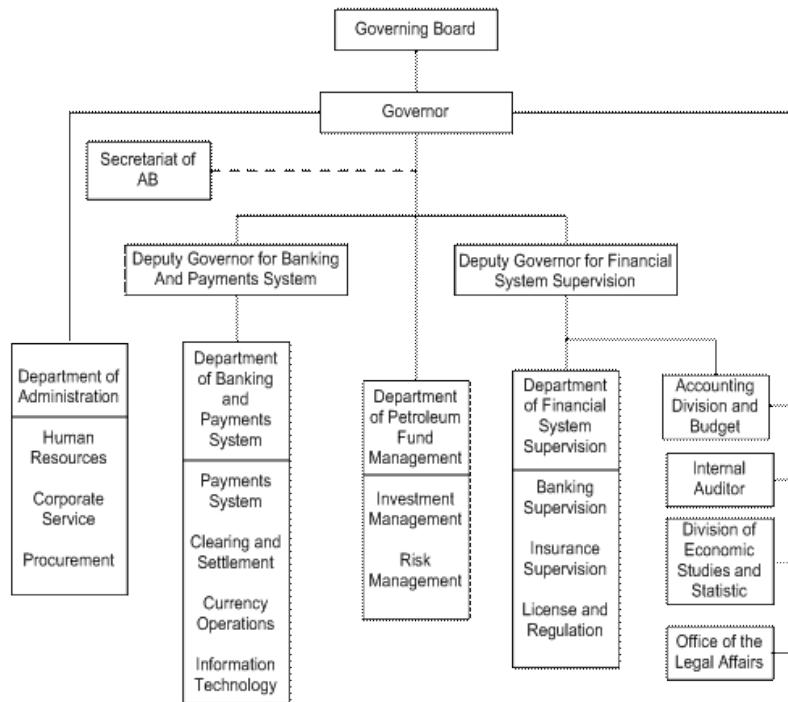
Governing Board

Governor

Secretariat of AB

Deputy Governor for Banking And Payments System

Deputy Governor for Financial System Supervision

Department of Administration

Human Resources

Corporate Service

Procurement

Department of Banking and Payments System

Payments System

Clearing and Settlement

Currency Operations

Information Technology

Department of Petroleum Fund Management

Investment Management

Risk Management

Department of Financial System Supervision

Banking Supervision

Insurance Supervision

License and Regulation

Accounting Division and Budget

Internal Auditor

Division of Economic Studies and Statistic

Office of the Legal Affairs